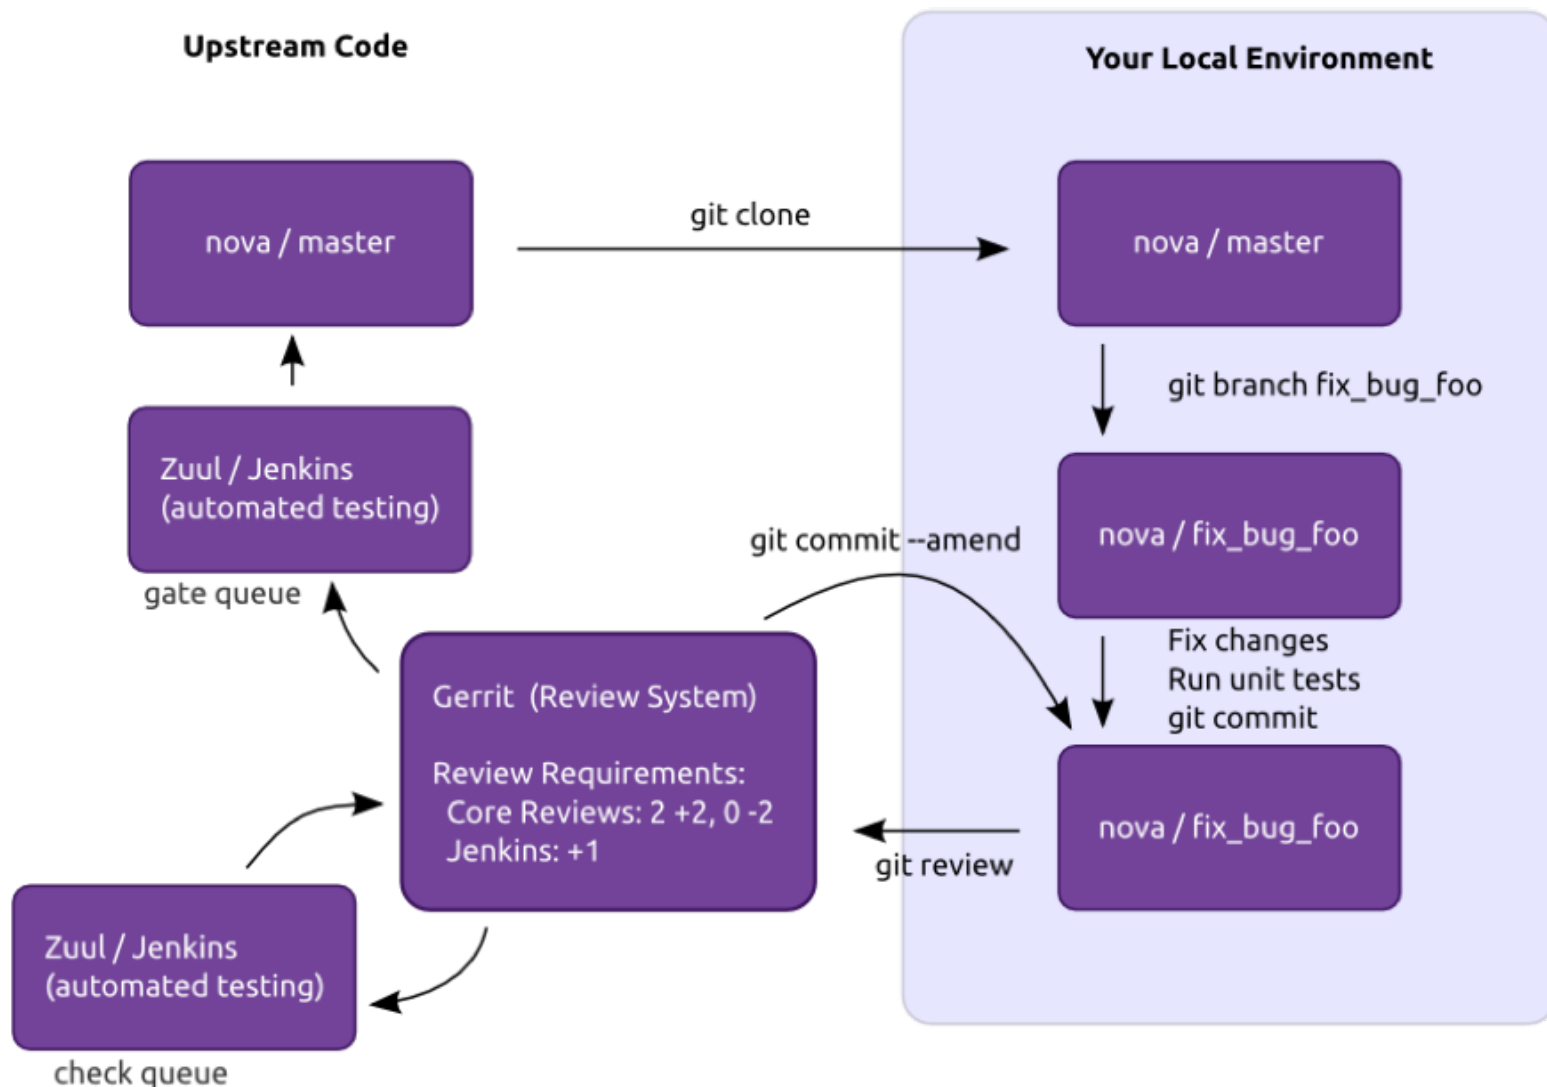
Upstream Code

Your Local Environment

nova / master

git clone

nova / master

git branch fix_bug_foo

Zuul / Jenkins (automated testing)

gate queue

git commit --amend

nova / fix_bug_foo

Fix changes
Run unit tests
git commit

Gerrit (Review System)

Review Requirements:
Core Reviews: 2 +2, 0 -2
Jenkins: +1

git review

nova / fix_bug_foo

Zuul / Jenkins (automated testing)

check queue